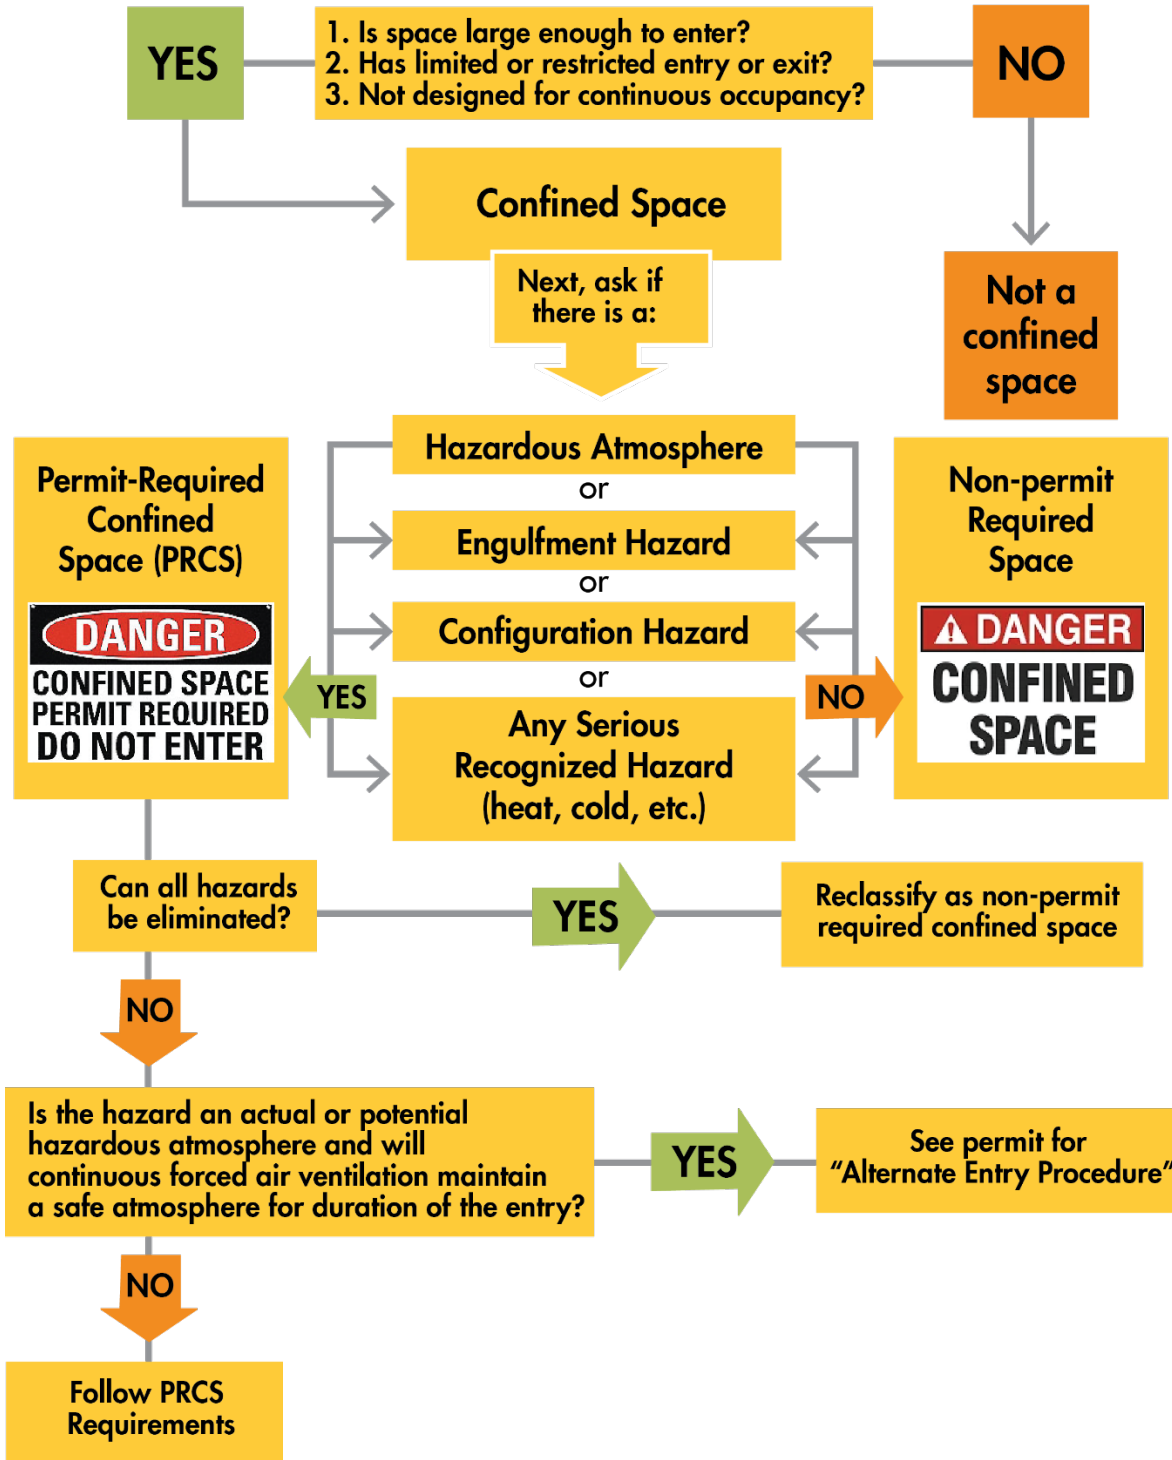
YES

1. Is space large enough to enter?
2. Has limited or restricted entry or exit?
3. Not designed for continuous occupancy?

NO

Confined Space

Next, ask if there is a:

Not a confined space

Permit-Required Confined Space (PRCS)

DANGER
CONFINED SPACE
PERMIT REQUIRED
DO NOT ENTER

Hazardous Atmosphere
or
Engulfment Hazard
or
Configuration Hazard
or
Any Serious Recognized Hazard (heat, cold, etc.)

YES

NO

Non-permit Required Space

DANGER
CONFINED SPACE

Can all hazards be eliminated?

YES

Reclassify as non-permit required confined space

NO

Is the hazard an actual or potential hazardous atmosphere and will continuous forced air ventilation maintain a safe atmosphere for duration of the entry?

YES

See permit for "Alternate Entry Procedure"

NO

Follow PRCS Requirements